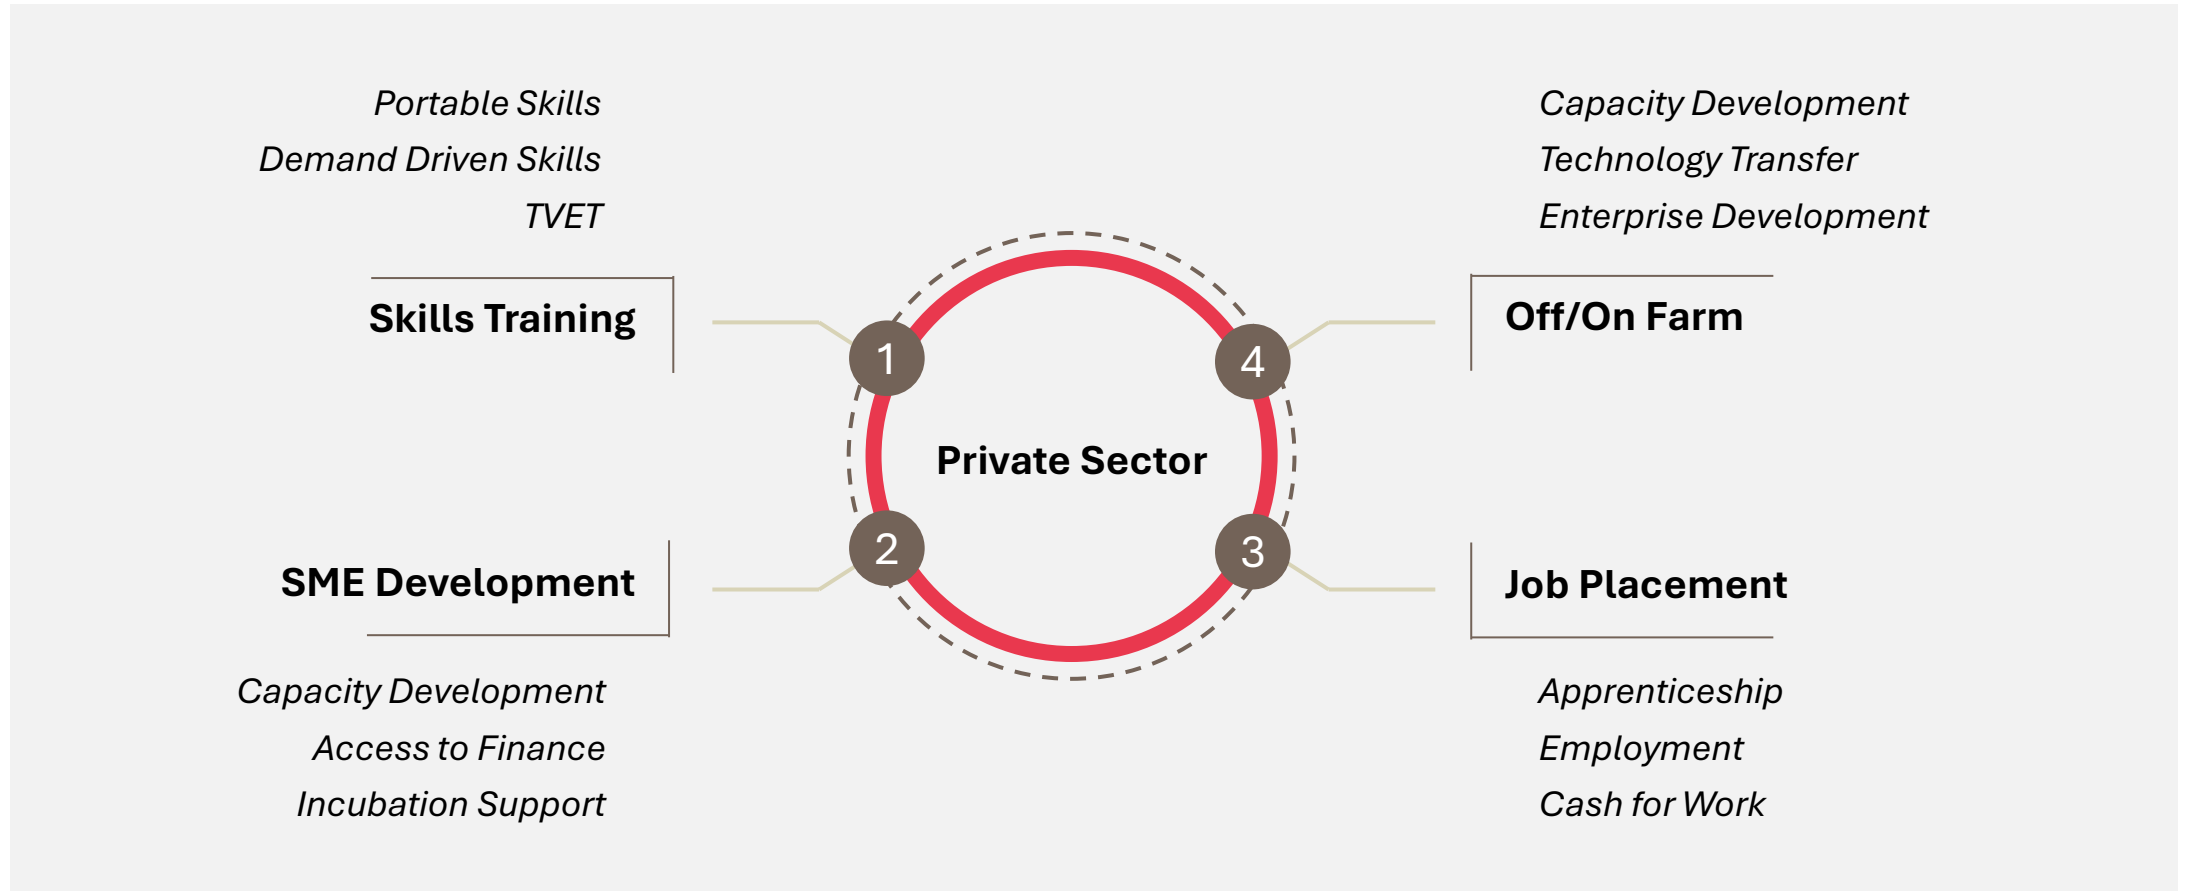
Portable Skills
Demand Driven Skills
TVET

Skills Training

Capacity Development
Technology Transfer
Enterprise Development

Off/On Farm

1

4

Private Sector

2

3

SME Development

Capacity Development
Access to Finance
Incubation Support

Job Placement

Apprenticeship
Employment
Cash for Work